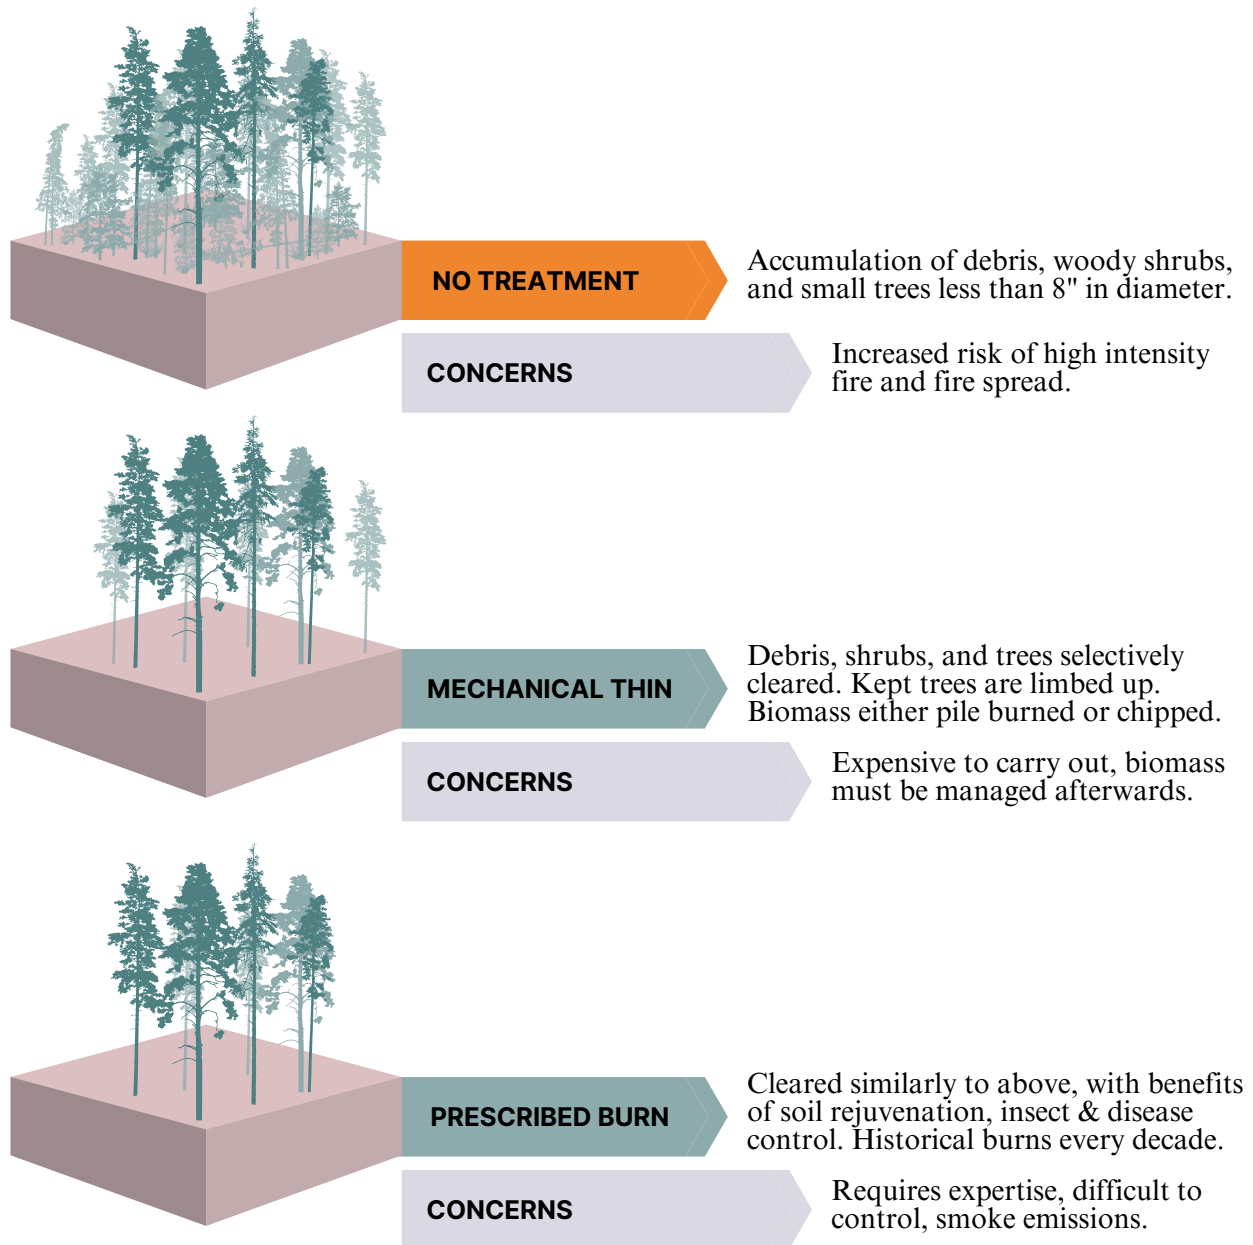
NO TREATMENT

Accumulation of debris, woody shrubs, and small trees less than 8" in diameter.

CONCERNS

Increased risk of high intensity fire and fire spread.

MECHANICAL THIN

Debris, shrubs, and trees selectively cleared. Kept trees are limbed up. Biomass either pile burned or chipped.

CONCERNS

Expensive to carry out, biomass must be managed afterwards.

PRESCRIBED BURN

Cleared similarly to above, with benefits of soil rejuvenation, insect & disease control. Historical burns every decade.

CONCERNS

Requires expertise, difficult to control, smoke emissions.